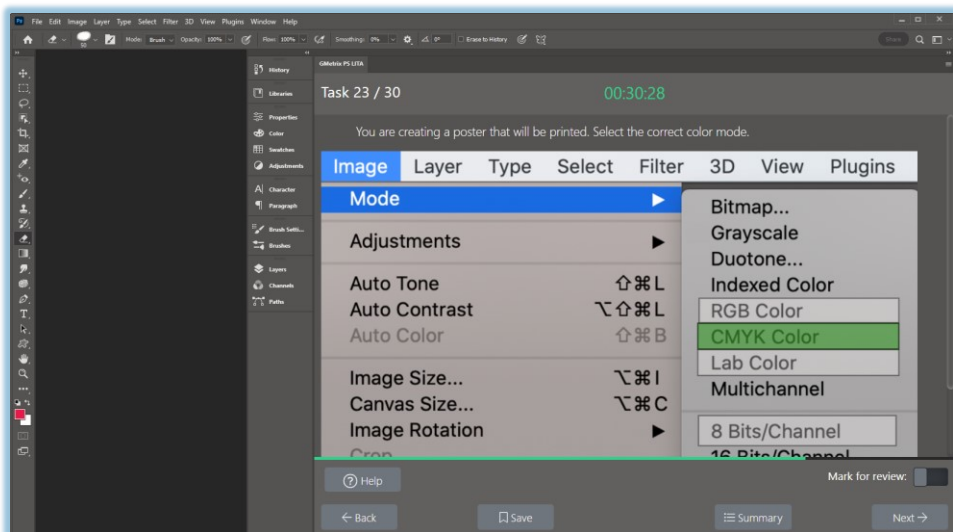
Ps File Edit Image Layer Type Select Filter 3D View Plugins Window Help

Mode: Brush Opacity: 100% Flow: 100% Smoothing: 0% 0° Erase to History

Share

History
Libraries
Properties
Color
Swatches
Adjustments
Character
Paragraph
Brush Setti...
Brushes
Layers
Channels
Paths

GMetrix PS LITA

Task 23 / 30

00:30:28

You are creating a poster that will be printed. Select the correct color mode.

Image Layer Type Select Filter 3D View Plugins

Mode ▶
Adjustments ▶
Auto Tone ⇧⌘L
Auto Contrast ⌥⇧⌘L
Auto Color ⇧⌘B
Image Size... ⌥⌘I
Canvas Size... ⌥⌘C
Image Rotation ▶
Crop

Bitmap...
Grayscale
Duotone...
Indexed Color
RGB Color
CMYK Color
Lab Color
Multichannel
8 Bits/Channel
16 Bits/Channel

Help

Mark for review:

← Back

Save

Summary

Next →